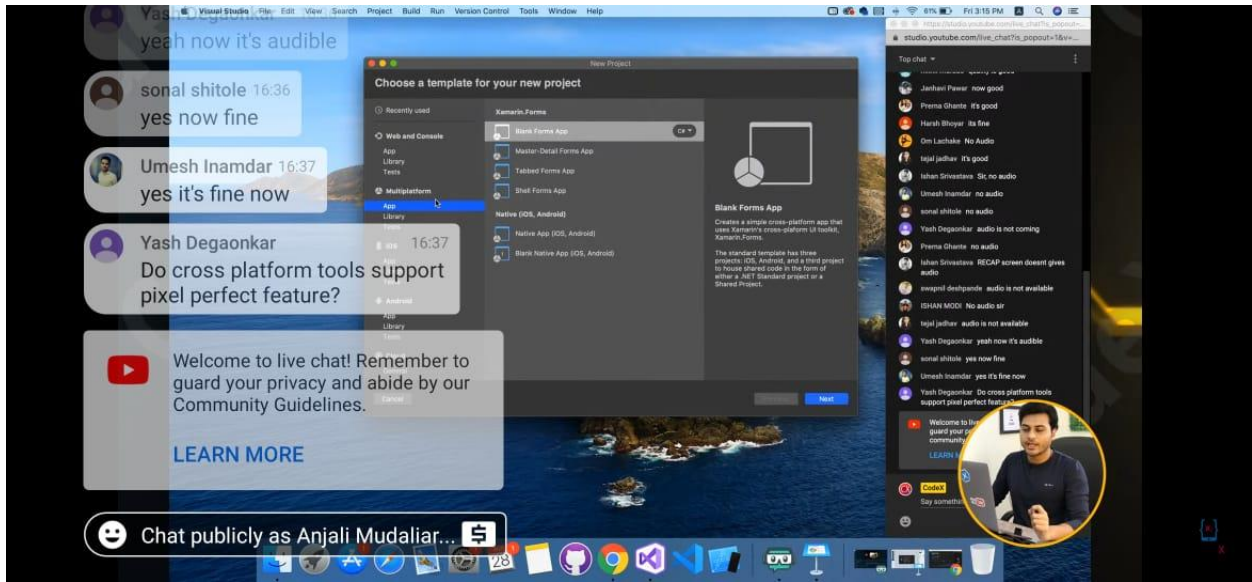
Yash Degaonkar
yeah now it's audible

sonal shitole 16:36
yes now fine

Umesh Inamdar 16:37
yes it's fine now

Yash Degaonkar 16:37
Do cross platform tools support pixel perfect feature?

Welcome to live chat! Remember to guard your privacy and abide by our Community Guidelines.

LEARN MORE

Chat publicly as Anjali Mudaliar...

Visual Studio File Edit View Search Project Build Run Version Control Tools Window Help

Fri 3:15 PM

New Project

Choose a template for your new project

Recently used

Web and Console
App
Library
Tests

Multiplatform
App
Library
Tests

iOS
App
Tests

Android
App
Library
Tests

Cancel

Xamarin.Forms
Blank Forms App
C#
Master-Detail Forms App
Tabbed Forms App
Shell Forms App

Native (iOS, Android)
Native App (iOS, Android)
Blank Native App (iOS, Android)

Blank Forms App
Creates a simple cross-platform app that uses Xamarin's cross-platform UI toolkit, Xamarin.Forms.

The standard template has three projects: iOS, Android, and a third project to house shared code in the form of either a .NET Standard project or a Shared Project.

Next

studio.youtube.com/live_chat?is_popout=1&v=...

Top chat

Janhavi Pawar now good
Prerna Ghante its good
Harsh Bhoyar its fine
Om Lachake No Audio
tejal jadhav it's good
Ishan Srivastava Sir, no audio
Umesh Inamdar no audio
sonal shitole no audio
Yash Degaonkar audio is not coming
Prerna Ghante no audio
Ishan Srivastava RECAP screen doesnt gives audio
swapnil deshpande audio is not available
ISHAN MODI No audio sir
tejal jadhav audio is not available
Yash Degaonkar yeah now it's audible
sonal shitole yes now fine
Umesh Inamdar yes it's fine now
Yash Degaonkar Do cross platform tools support pixel perfect feature?

Welcome to live chat! Remember to guard your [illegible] community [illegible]
LEARN M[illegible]

CodeX
Say somethin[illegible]

28